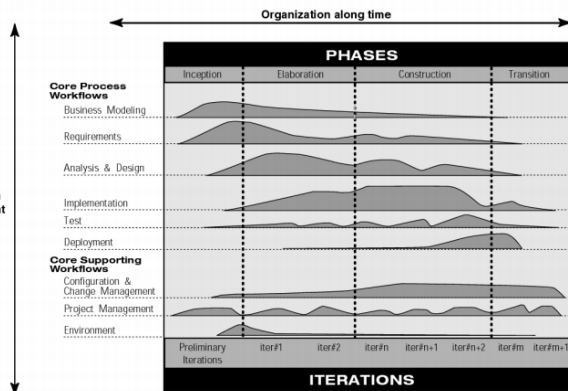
Organization along time

PHASES

Inception

Elaboration

Construction

Transition

Core Process Workflows

Business Modeling

Requirements

Analysis & Design

Implementation

Test

Deployment

Core Supporting Workflows

Configuration & Change Management

Project Management

Environment

Preliminary Iterations

iter#1

iter#2

iter#n

iter#n+1

iter#n+2

iter#m

iter#m+1

ITERATIONS